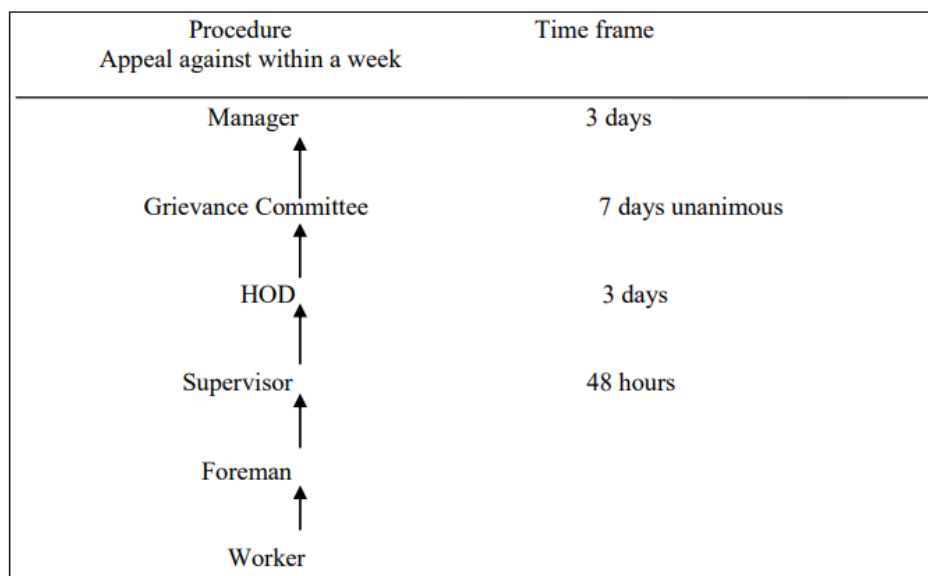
| Procedure<br>Appeal against within a week | Time frame |
|---|---|
| Manager | 3 days |
| Grievance Committee | 7 days unanimous |
| HOD | 3 days |
| Supervisor | 48 hours |
| Foreman | |
| Worker | |